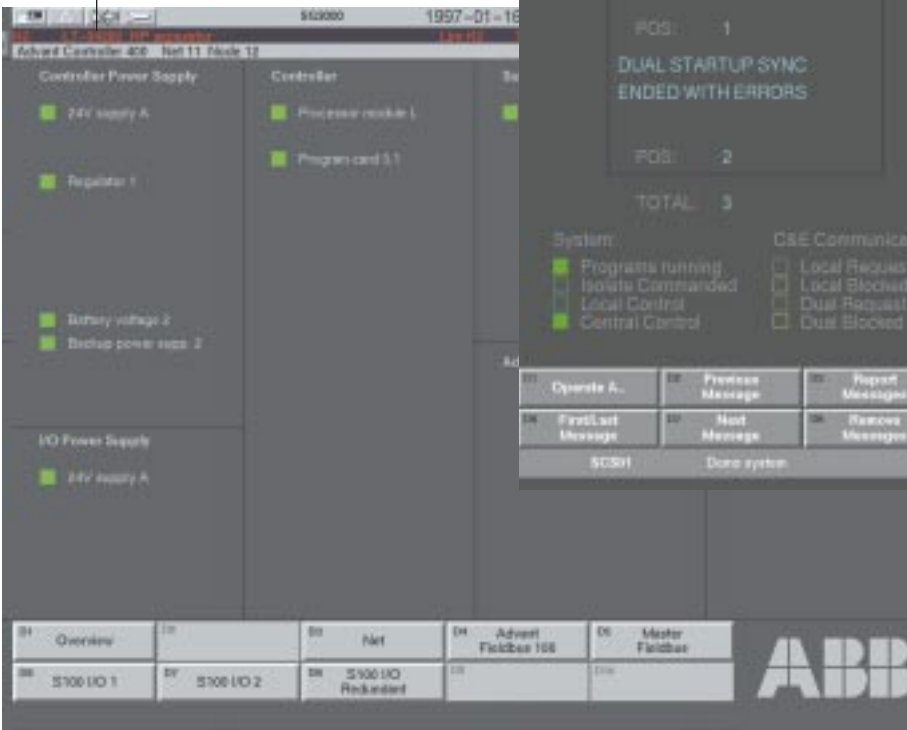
552000 1997-01-16

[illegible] LT-3000 HP separator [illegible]

Advant Controller 400 Net 11 Node 12

Controller Power Supply

24V supply A

Regulator 1

Battery voltage 2

Backup power supp. 2

I/O Power Supply

24V supply A

Controller

Processor module L

Program card 3.1

POS: 1

DUAL STARTUP SYNC ENDED WITH ERRORS

POS: 2

TOTAL: 3

System

Programs running

Isolate Commanded

Local Control

Central Control

CS&E Communica

Local Request

Local Blocked

Dual Request

Dual Blocked

D1 Operate A...

D2 Previous Message

D3 Report Messages

D4 First/Last Message

D5 Next Message

D6 Remove Messages

SCS01 Done system

D1 Overview

D2

D3 Net

D4 Advant Fieldbus 100

D5 Master Fieldbus

D6 S100 I/O 1

D7 S100 I/O 2

D8 S100 I/O Redundant

D9

D10

ABB